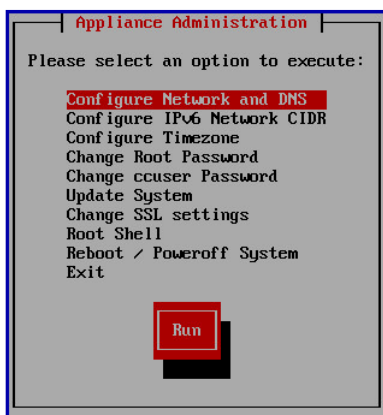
Appliance Administration

Please select an option to execute:

Configure Network and DNS
Configure IPv6 Network CIDR
Configure Timezone
Change Root Password
Change ccuser Password
Update System
Change SSL settings
Root Shell
Reboot / Poweroff System
Exit

Run